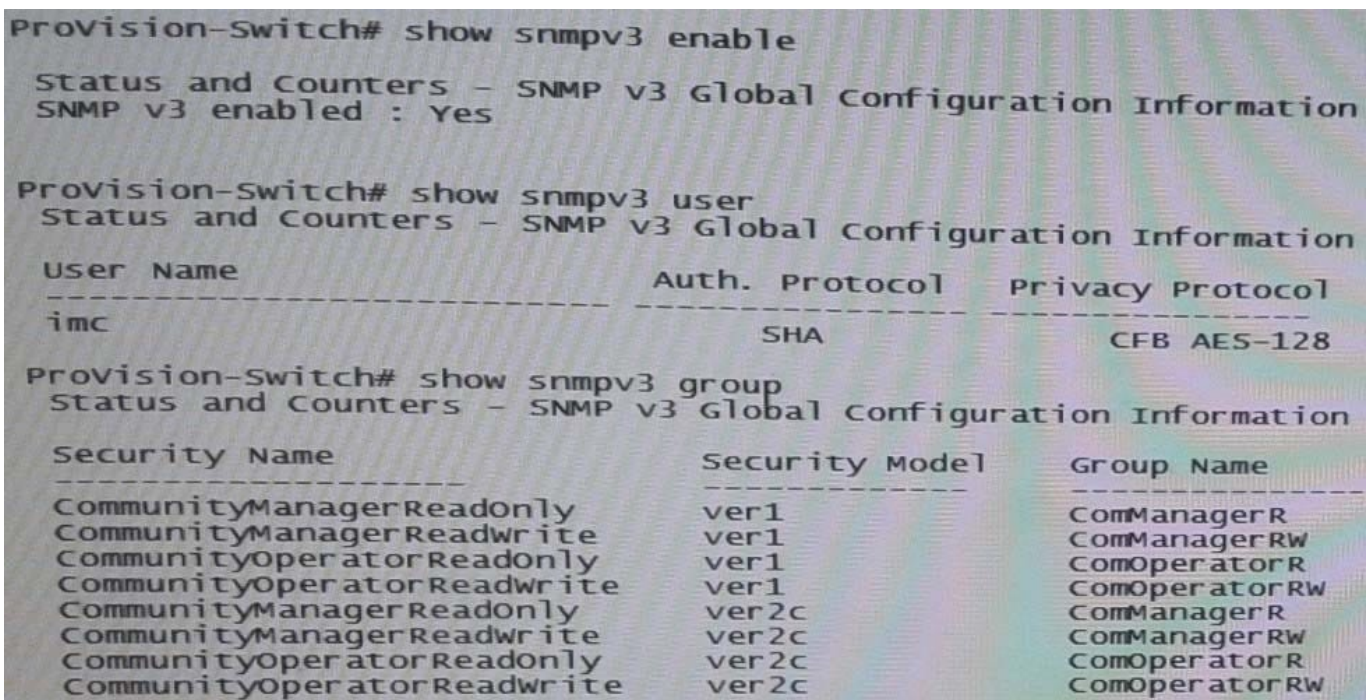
ProVision-Switch# show snmpv3 enable

Status and Counters - SNMP v3 Global Configuration Information
SNMP v3 enabled : Yes

ProVision-Switch# show snmpv3 user
Status and Counters - SNMP v3 Global Configuration Information

| User Name | Auth. Protocol | Privacy Protocol |
|---|---|---|
| imc | SHA | CFB AES-128 |

ProVision-Switch# show snmpv3 group
Status and Counters - SNMP v3 Global Configuration Information

| Security Name | Security Model | Group Name |
|---|---|---|
| CommunityManagerReadOnly | ver1 | ComManagerR |
| CommunityManagerReadWrite | ver1 | ComManagerRW |
| CommunityOperatorReadOnly | ver1 | ComOperatorR |
| CommunityOperatorReadWrite | ver1 | ComOperatorRW |
| CommunityManagerReadOnly | ver2c | ComManagerR |
| CommunityManagerReadWrite | ver2c | ComManagerRW |
| CommunityOperatorReadOnly | ver2c | ComOperatorR |
| CommunityOperatorReadWrite | ver2c | ComOperatorRW |